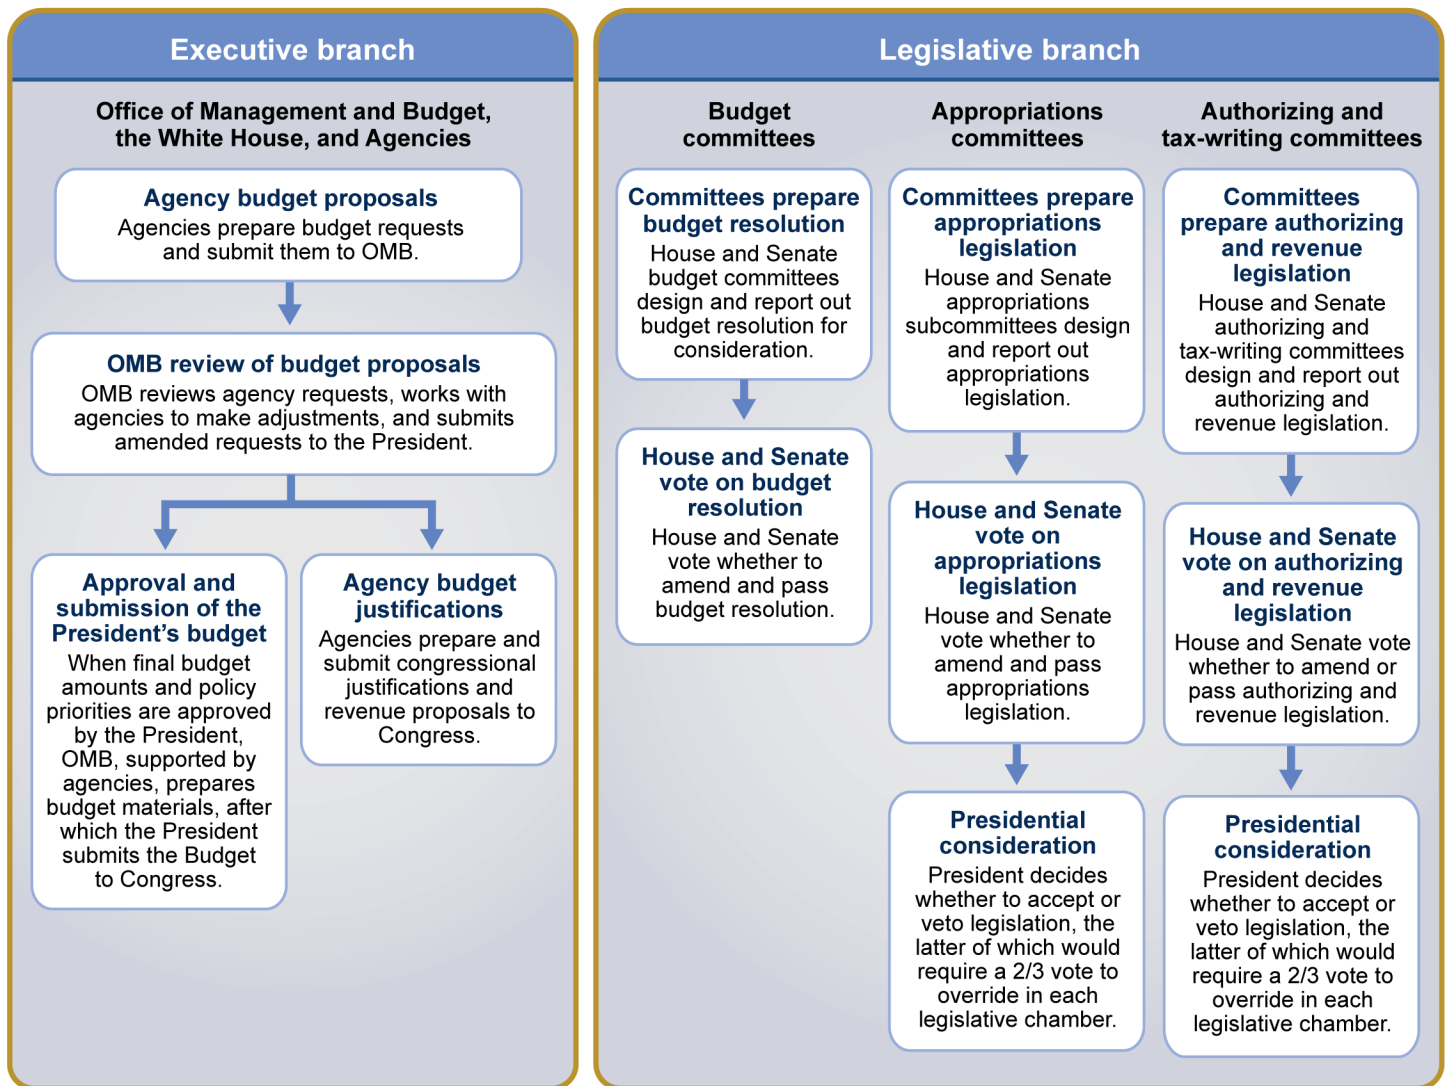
Executive branch

Office of Management and Budget, the White House, and Agencies

Agency budget proposals
Agencies prepare budget requests and submit them to OMB.

OMB review of budget proposals
OMB reviews agency requests, works with agencies to make adjustments, and submits amended requests to the President.

Approval and submission of the President's budget
When final budget amounts and policy priorities are approved by the President, OMB, supported by agencies, prepares budget materials, after which the President submits the Budget to Congress.

Agency budget justifications
Agencies prepare and submit congressional justifications and revenue proposals to Congress.

Legislative branch

Budget committees

Committees prepare budget resolution
House and Senate budget committees design and report out budget resolution for consideration.

House and Senate vote on budget resolution
House and Senate vote whether to amend and pass budget resolution.

Appropriations committees

Committees prepare appropriations legislation
House and Senate appropriations subcommittees design and report out appropriations legislation.

House and Senate vote on appropriations legislation
House and Senate vote whether to amend and pass appropriations legislation.

Presidential consideration
President decides whether to accept or veto legislation, the latter of which would require a 2/3 vote to override in each legislative chamber.

Authorizing and tax-writing committees

Committees prepare authorizing and revenue legislation
House and Senate authorizing and tax-writing committees design and report out authorizing and revenue legislation.

House and Senate vote on authorizing and revenue legislation
House and Senate vote whether to amend or pass authorizing and revenue legislation.

Presidential consideration
President decides whether to accept or veto legislation, the latter of which would require a 2/3 vote to override in each legislative chamber.